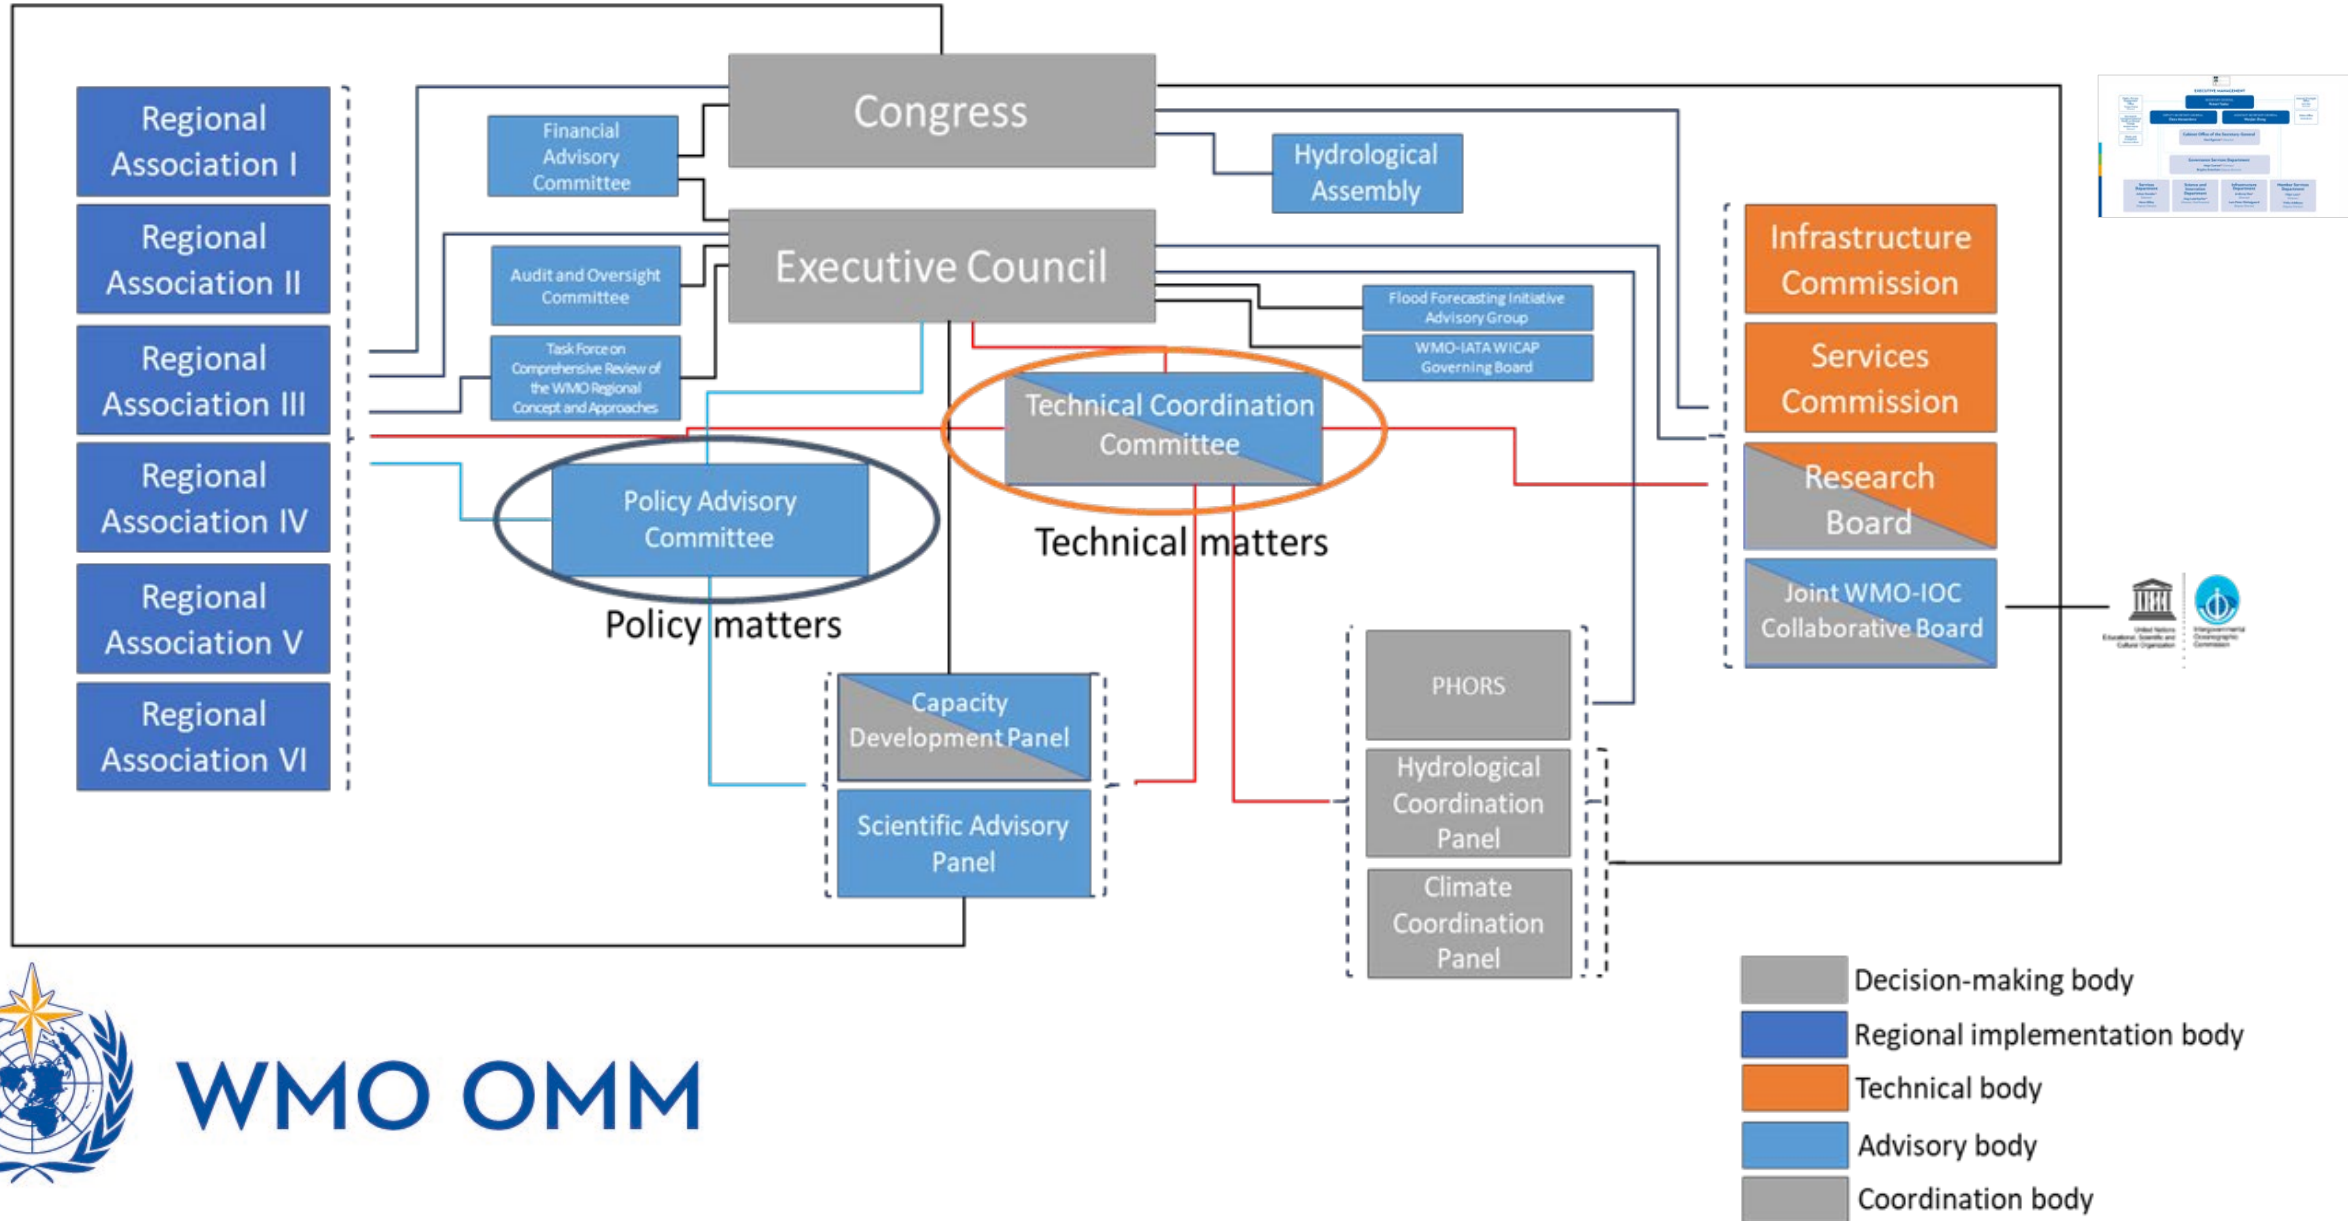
Regional Association I

Regional Association II

Regional Association III

Regional Association IV

Regional Association V

Regional Association VI

Financial Advisory Committee

Audit and Oversight Committee

Task Force on Comprehensive Review of the WMO Regional Concept and Approaches

Congress

Executive Council

Hydrological Assembly

Flood Forecasting Initiative Advisory Group

WMO-IATA WICAP Governing Board

Technical Coordination Committee

Technical matters

Policy Advisory Committee

Policy matters

Infrastructure Commission

Services Commission

Research Board

Joint WMO-IOC Collaborative Board

Capacity Development Panel

Scientific Advisory Panel

PHORS

Hydrological Coordination Panel

Climate Coordination Panel

WMO OMM

Decision-making body

Regional implementation body

Technical body

Advisory body

Coordination body